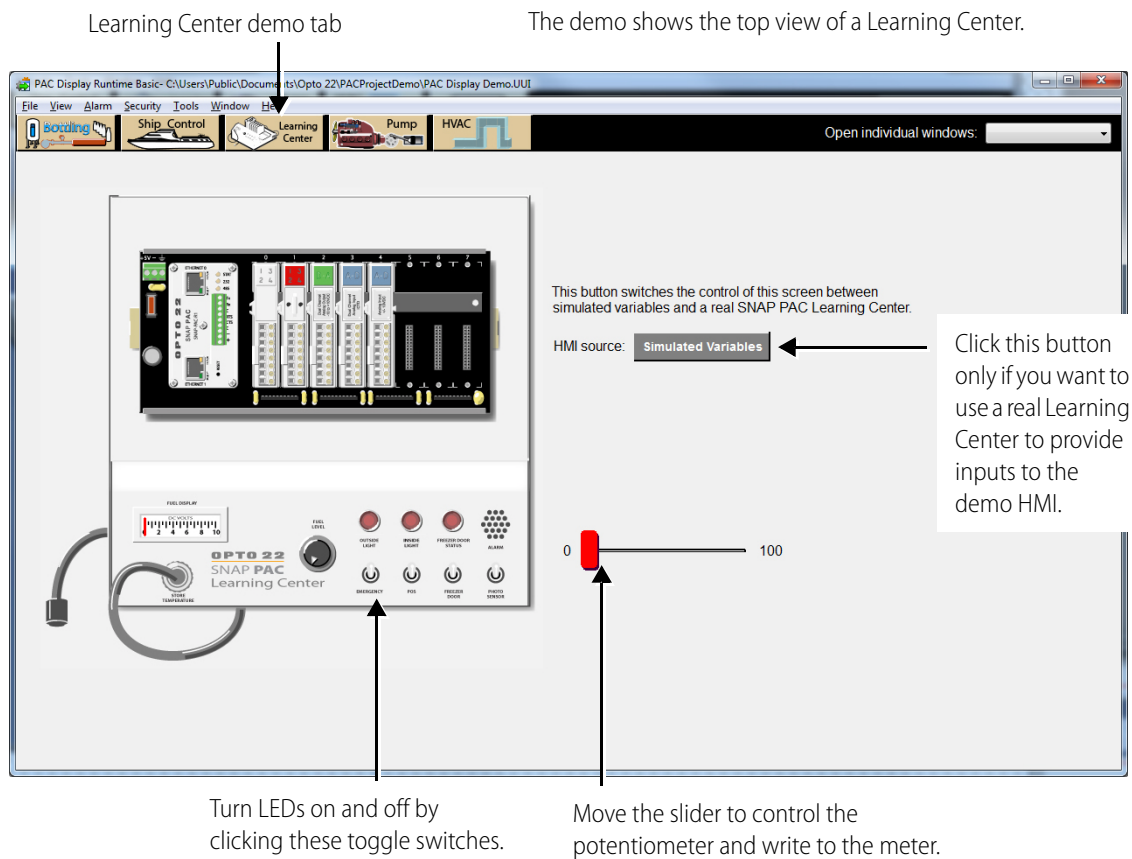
Learning Center demo tab

The demo shows the top view of a Learning Center.

PAC Display Runtime Basic- C:\Users\Public\Docum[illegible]ts\Opto 22\PACProjectDemo\PAC Display Demo.UUI

File View Alarm Security Tools Window He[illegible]

Bottling Ship Control Learning Center Pump HVAC

Open individual windows:

OPTO 22 SNAP PAC

FUEL DISPLAY

DC VOLTS

2 4 6 8 10

FUEL LEVEL

OUTSIDE LIGHT INSIDE LIGHT FREEZER DOOR STATUS ALARM

OPTO 22 SNAP PAC Learning Center

STORE TEMPERATURE

EMERGENCY POS FREEZER DOOR PHOTO SENSOR

This button switches the control of this screen between simulated variables and a real SNAP PAC Learning Center.

HMI source: Simulated Variables

Click this button only if you want to use a real Learning Center to provide inputs to the demo HMI.

0 100

Turn LEDs on and off by clicking these toggle switches.

Move the slider to control the potentiometer and write to the meter.